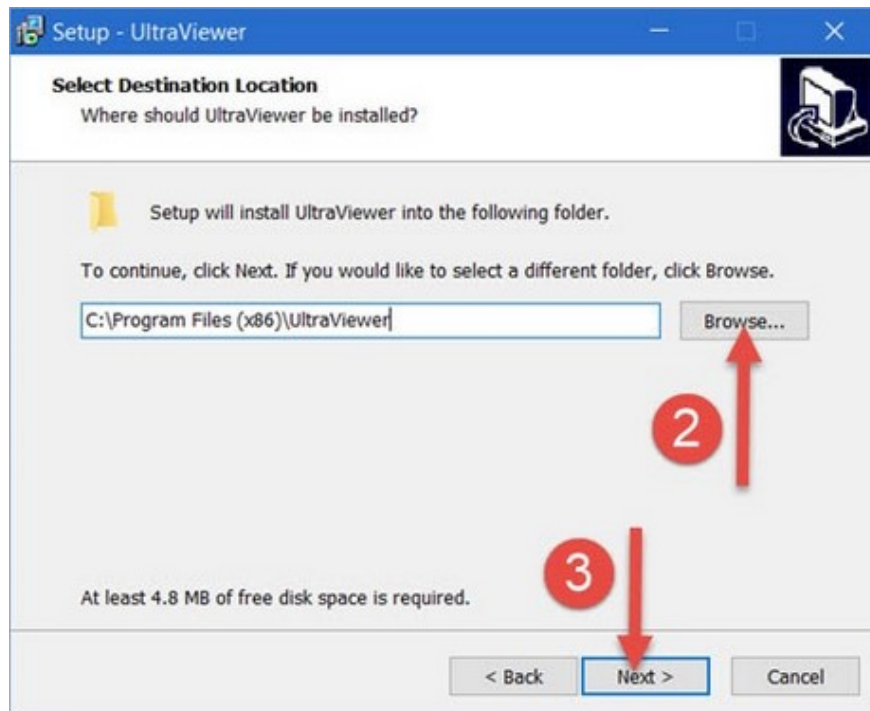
Setup - UltraViewer

Select Destination Location
Where should UltraViewer be installed?

Setup will install UltraViewer into the following folder.

To continue, click Next. If you would like to select a different folder, click Browse.

C:\Program Files (x86)\UltraViewer

Browse...

2

3

At least 4.8 MB of free disk space is required.

< Back

Next >

Cancel